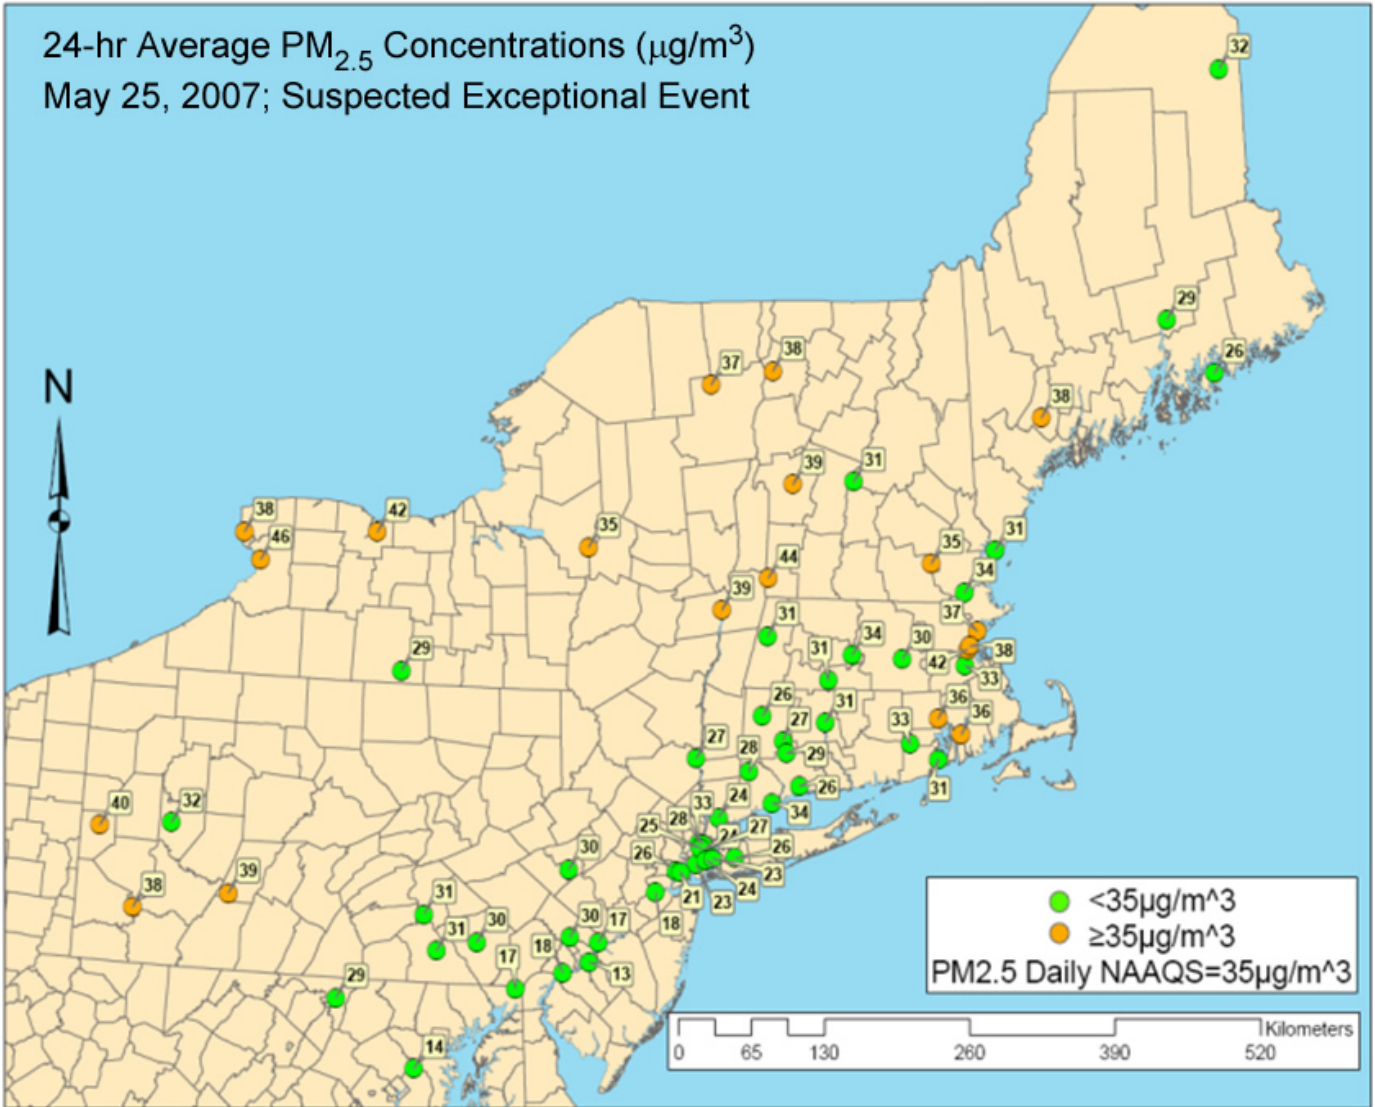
24-hr Average PM$_{2.5}$ Concentrations ($\mu$g/m$^3$)
May 25, 2007; Suspected Exceptional Event

N

32
29
26
38
37
38
39
31
38
46
42
35
44
39
35
31
34
31
37
29
31
34
30
42
38
33
26
31
36
27
36
33
27
28
29
40
32
26
24
33
34
31
25
28
24
27
26
30
26
38
39
21
23
24
23
31
30
17
31
30
18
18
17
13
29
14

<35µg/m^3
≥35µg/m^3
PM2.5 Daily NAAQS=35µg/m^3

0 65 130 260 390 520 Kilometers